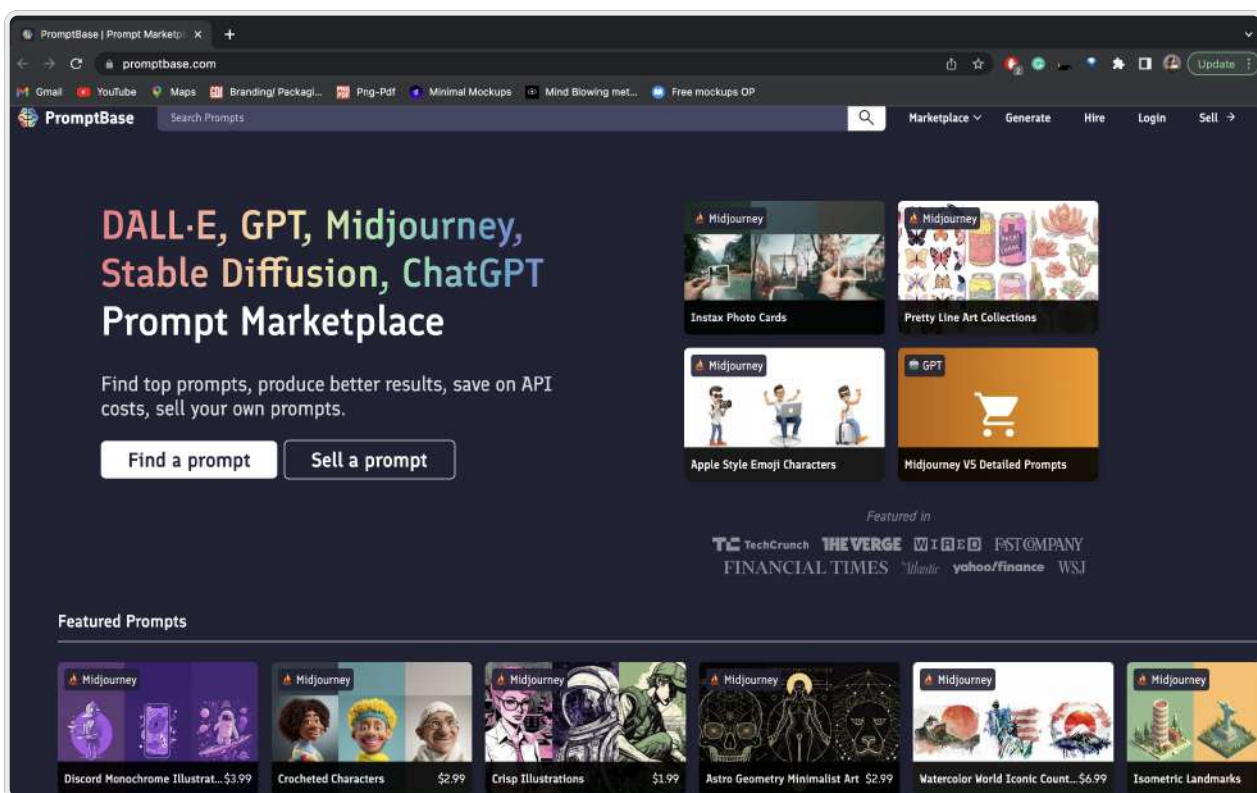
PromptBase | Prompt Marketp ×

promptbase.com

Update

Gmail YouTube Maps Branding/ Packagi... Png-Pdf Minimal Mockups Mind Blowing met... Free mockups OP

PromptBase Search Prompts Marketplace Generate Hire Login Sell →

DALL·E, GPT, Midjourney, Stable Diffusion, ChatGPT Prompt Marketplace

Find top prompts, produce better results, save on API costs, sell your own prompts.

Find a prompt Sell a prompt

Midjourney
Instax Photo Cards

Midjourney
Pretty Line Art Collections

Midjourney
Apple Style Emoji Characters

GPT
Midjourney V5 Detailed Prompts

Featured in

TechCrunch THE VERGE WIRED FASTCOMPANY FINANCIAL TIMES Atlantic yahoo/finance WSJ

Featured Prompts

Midjourney
Discord Monochrome Illustrat... $3.99

Midjourney
Crocheted Characters $2.99

Midjourney
Crisp Illustrations $1.99

Midjourney
Astro Geometry Minimalist Art $2.99

Midjourney
Watercolor World Iconic Count... $6.99

Midjourney
Isometric Landmarks